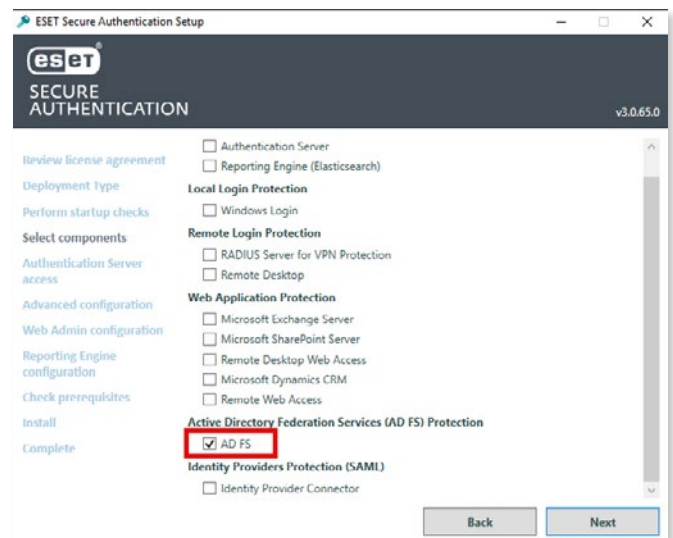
ESET Secure Authentication Setup

eset
SECURE AUTHENTICATION
v3.0.65.0

Review license agreement
Deployment Type
Perform startup checks
Select components
Authentication Server access
Advanced configuration
Web Admin configuration
Reporting Engine configuration
Check prerequisites
Install
Complete

Authentication Server
Reporting Engine (Elasticsearch)
Local Login Protection
Windows Login
Remote Login Protection
RADIUS Server for VPN Protection
Remote Desktop
Web Application Protection
Microsoft Exchange Server
Microsoft SharePoint Server
Remote Desktop Web Access
Microsoft Dynamics CRM
Remote Web Access
Active Directory Federation Services (AD FS) Protection
AD FS
Identity Providers Protection (SAML)
Identity Provider Connector

Back
Next